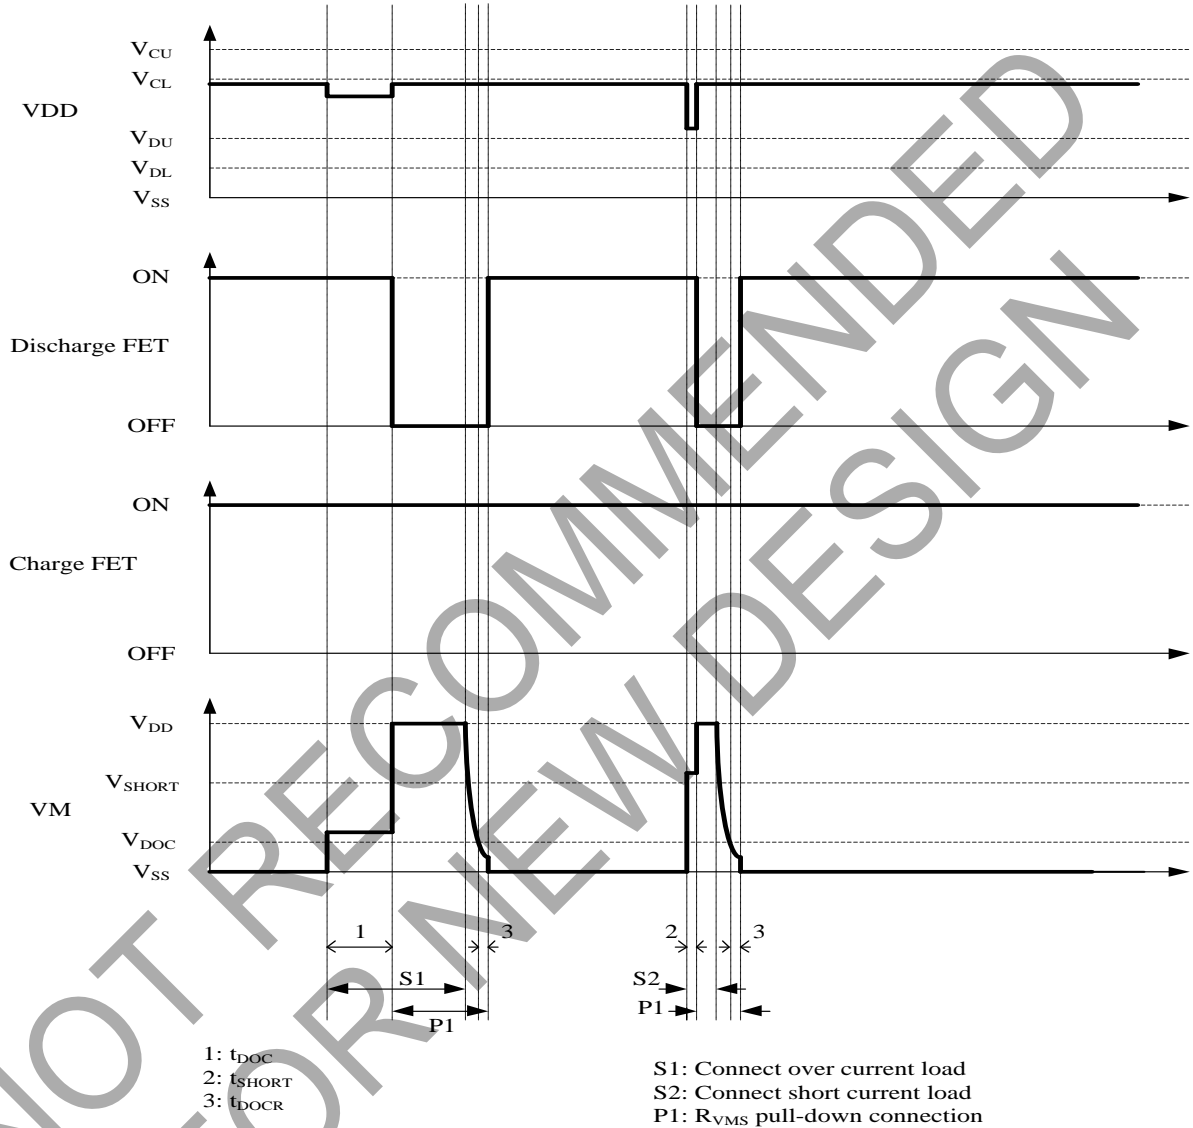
$V_{CU}$
$V_{CL}$
VDD
$V_{DU}$
$V_{DL}$
$V_{SS}$

ON
Discharge FET
OFF

ON
Charge FET
OFF

$V_{DD}$
$V_{SHORT}$
VM
$V_{DOC}$
$V_{SS}$

1
3
S1
P1
2
3
S2
P1

1: $t_{DOC}$
2: $t_{SHORT}$
3: $t_{DOCR}$

S1: Connect over current load
S2: Connect short current load
P1: $R_{VMS}$ pull-down connection

NOT RECOMMENDED FOR NEW DESIGN